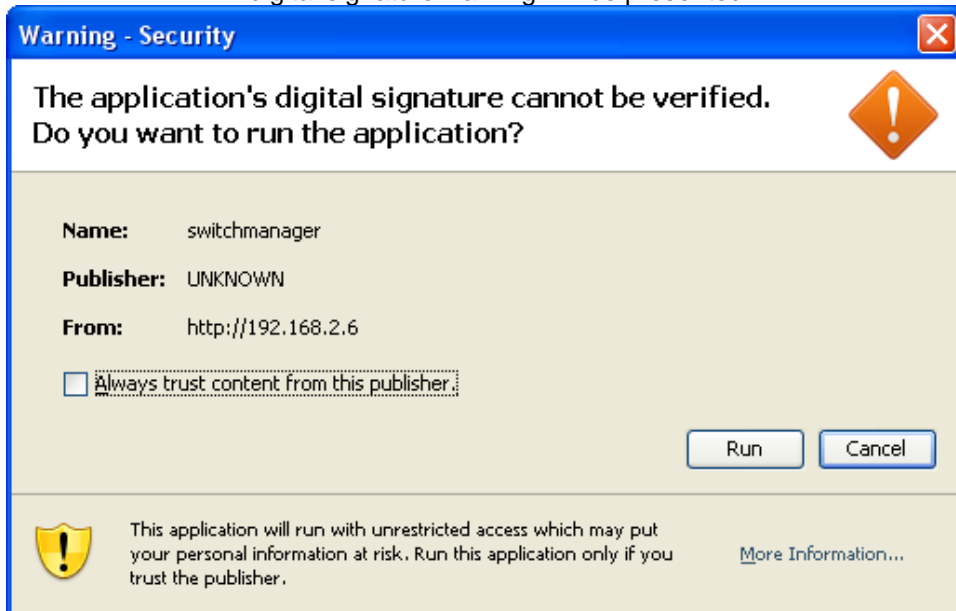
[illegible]

Warning - Security

The application's digital signature cannot be verified.
Do you want to run the application?

Name: switchmanager

Publisher: UNKNOWN

From: http://192.168.2.6

Always trust content from this publisher.

Run Cancel

This application will run with unrestricted access which may put your personal information at risk. Run this application only if you trust the publisher.

More Information...